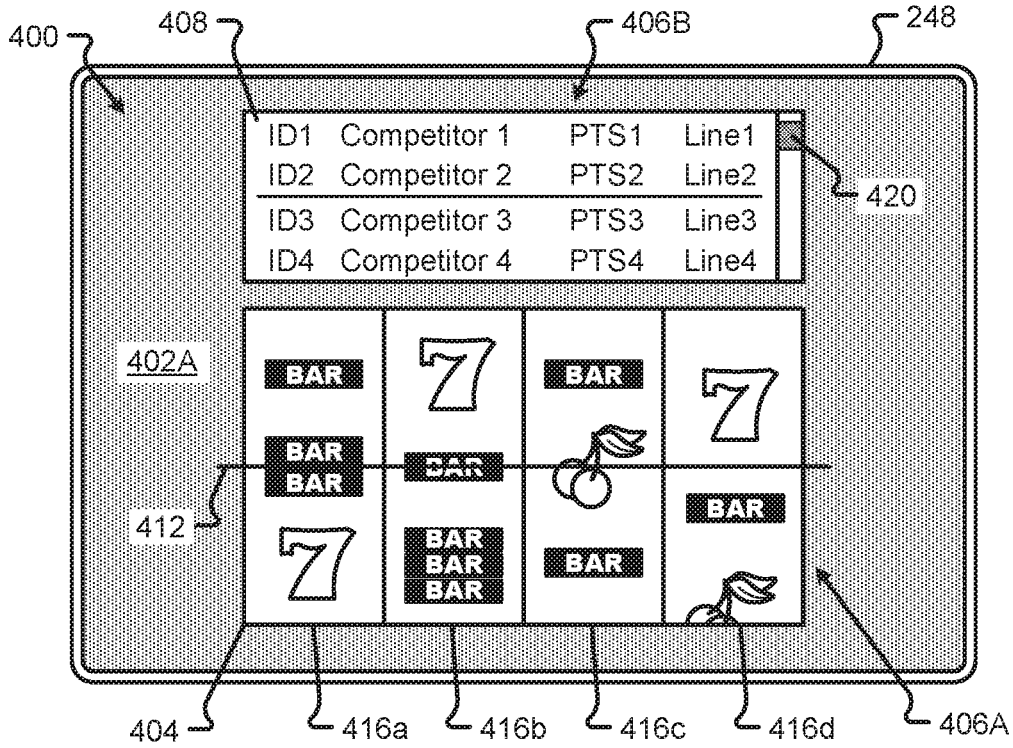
400
408
406B
248

| ID1 | Competitor 1 | PTS1 | Line1 |
|---|---|---|---|
| ID2 | Competitor 2 | PTS2 | Line2 |
| ID3 | Competitor 3 | PTS3 | Line3 |
| ID4 | Competitor 4 | PTS4 | Line4 |

420
402A
BAR
7
BAR
7
BAR
BAR
BAR
412
BAR
7
BAR
BAR
BAR
BAR
404
416a
416b
416c
416d
406A